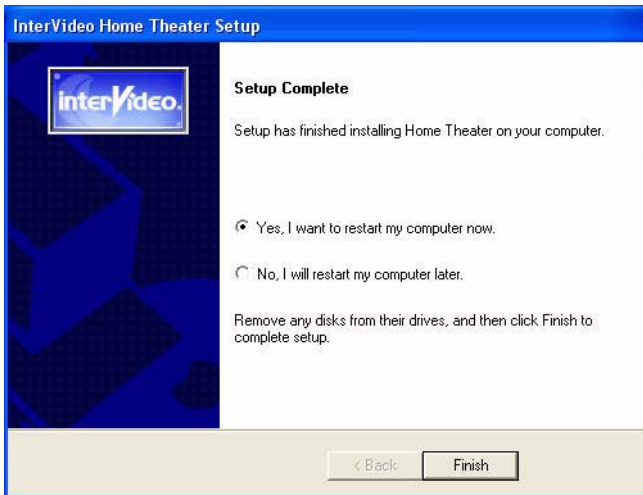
InterVideo Home Theater Setup

interVideo.

Setup Complete

Setup has finished installing Home Theater on your computer.

Yes, I want to restart my computer now.

No, I will restart my computer later.

Remove any disks from their drives, and then click Finish to complete setup.

< Back

Finish